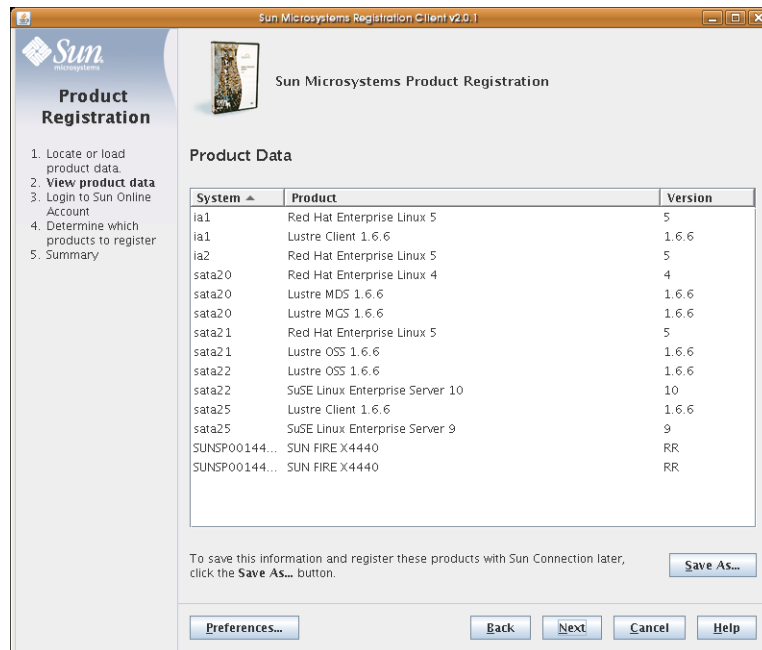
Sun Microsystems Registration Client v2.0.1

Sun microsystems

Product Registration

1. Locate or load product data.
2. View product data
3. Login to Sun Online Account
4. Determine which products to register
5. Summary

Sun Microsystems Product Registration

Product Data

| System ▲ | Product | Version |
|---|---|---|
| ia1 | Red Hat Enterprise Linux 5 | 5 |
| ia1 | Lustre Client 1.6.6 | 1.6.6 |
| ia2 | Red Hat Enterprise Linux 5 | 5 |
| sata20 | Red Hat Enterprise Linux 4 | 4 |
| sata20 | Lustre MDS 1.6.6 | 1.6.6 |
| sata20 | Lustre MGS 1.6.6 | 1.6.6 |
| sata21 | Red Hat Enterprise Linux 5 | 5 |
| sata21 | Lustre OSS 1.6.6 | 1.6.6 |
| sata22 | Lustre OSS 1.6.6 | 1.6.6 |
| sata22 | SuSE Linux Enterprise Server 10 | 10 |
| sata25 | Lustre Client 1.6.6 | 1.6.6 |
| sata25 | SuSE Linux Enterprise Server 9 | 9 |
| SUNSP00144... | SUN FIRE X4440 | RR |
| SUNSP00144... | SUN FIRE X4440 | RR |

To save this information and register these products with Sun Connection later, click the Save As... button.

Save As...

Preferences...

Back

Next

Cancel

Help